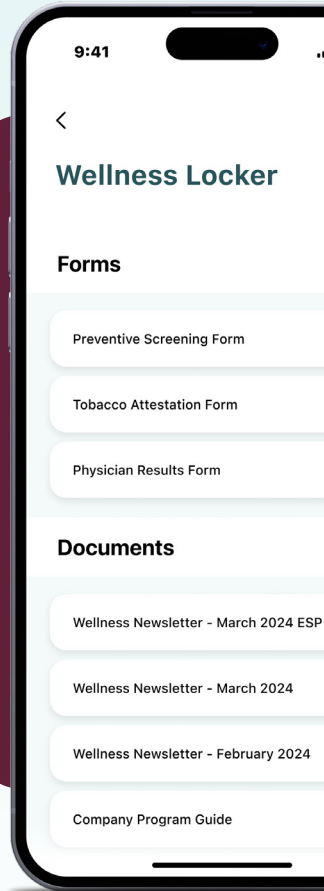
9:41

<

Wellness Locker

Forms

Preventive Screening Form

Tobacco Attestation Form

Physician Results Form

Documents

Wellness Newsletter - March 2024 ESP

Wellness Newsletter - March 2024

Wellness Newsletter - February 2024

Company Program Guide